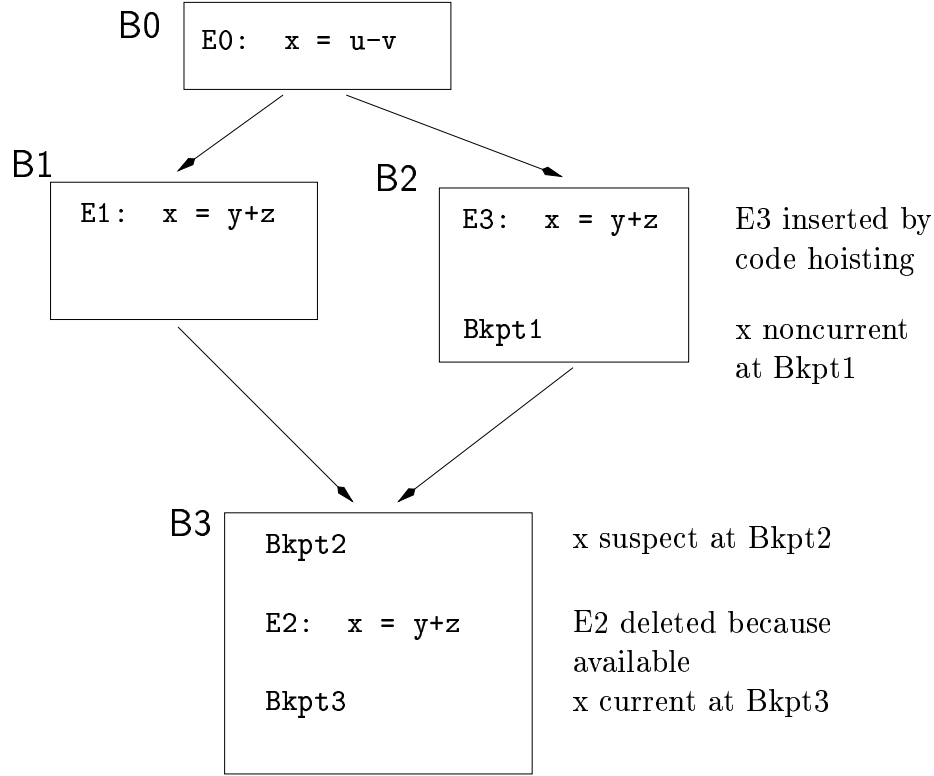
B0
E0: x = u-v

B1
E1: x = y+z

B2
E3: x = y+z

Bkpt1

E3 inserted by code hoisting

x noncurrent at Bkpt1

B3
Bkpt2

E2: x = y+z

Bkpt3

x suspect at Bkpt2

E2 deleted because available

x current at Bkpt3